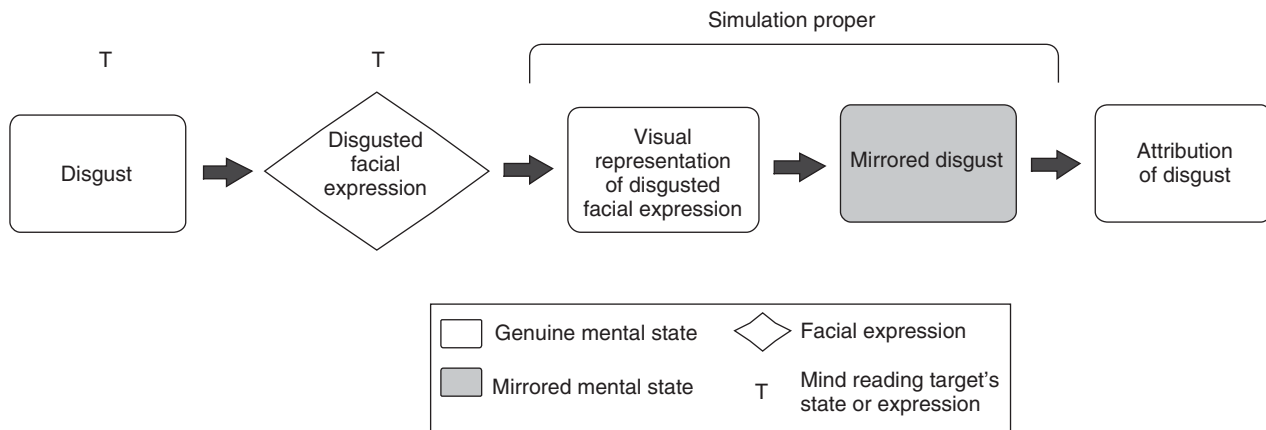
Simulation proper

T

T

Disgust

Disgusted facial expression

Visual representation of disgusted facial expression

Mirrored disgust

Attribution of disgust

Genuine mental state

Facial expression

Mirrored mental state

T

Mind reading target's state or expression